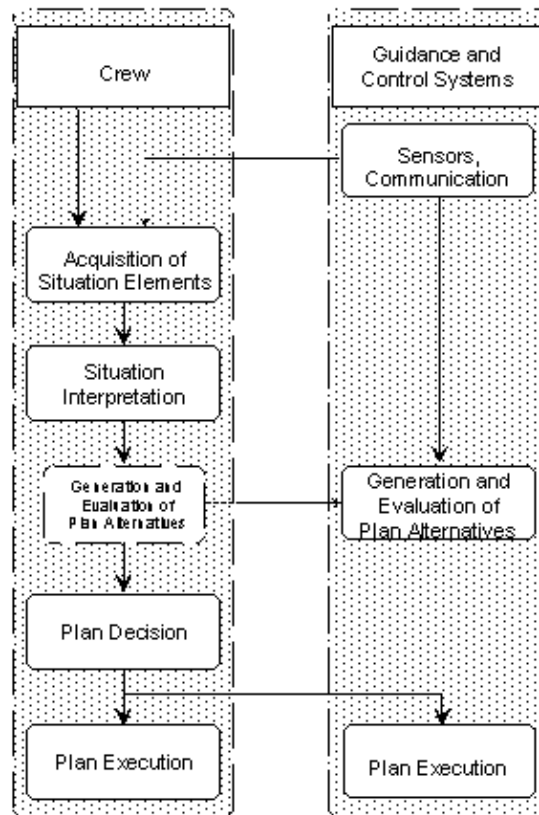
Crew

Guidance and Control Systems

Sensors, Communication

Acquisition of Situation Elements

Situation Interpretation

Generation and Evaluation of Plan Alternatives

Generation and Evaluation of Plan Alternatives

Plan Decision

Plan Execution

Plan Execution